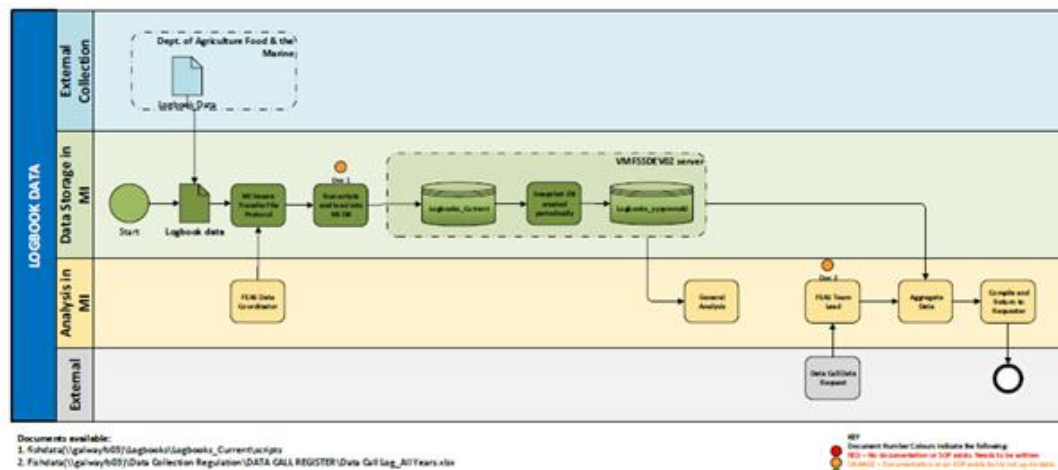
LOGBOOK DATA

External Collection

Dept. of Agriculture Food & the Marine

Logbook Data

Data Storage in MI

Doc 1

VM FSSDEV02 server

Start

Logbook data

MI Secure Transfer File Protocol

Run scripts and load into MI DB

Logbooks_Current

Snapshot DB created periodically

Logbooks_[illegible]

Analysis in MI

FEAS Data Coordinator

General Analysis

Doc 2

FEAS Team Lead

Aggregate Data

Compile and Return to Requester

External

Data Call Data Request

Documents available:
1. fishdata\\galwayfs03\Logbooks\Logbooks_Current\scripts
2. Fishdata\\galwayfs03\Data Collection Regulation\DATA CALL REGISTER\Data Call Log_All Years.xlsx

KEY
Document Number Colours indicate the following:
RED – No documentation or SOP exists. Needs to be written
ORANGE – Documentation or an SOP exists but is not up to date